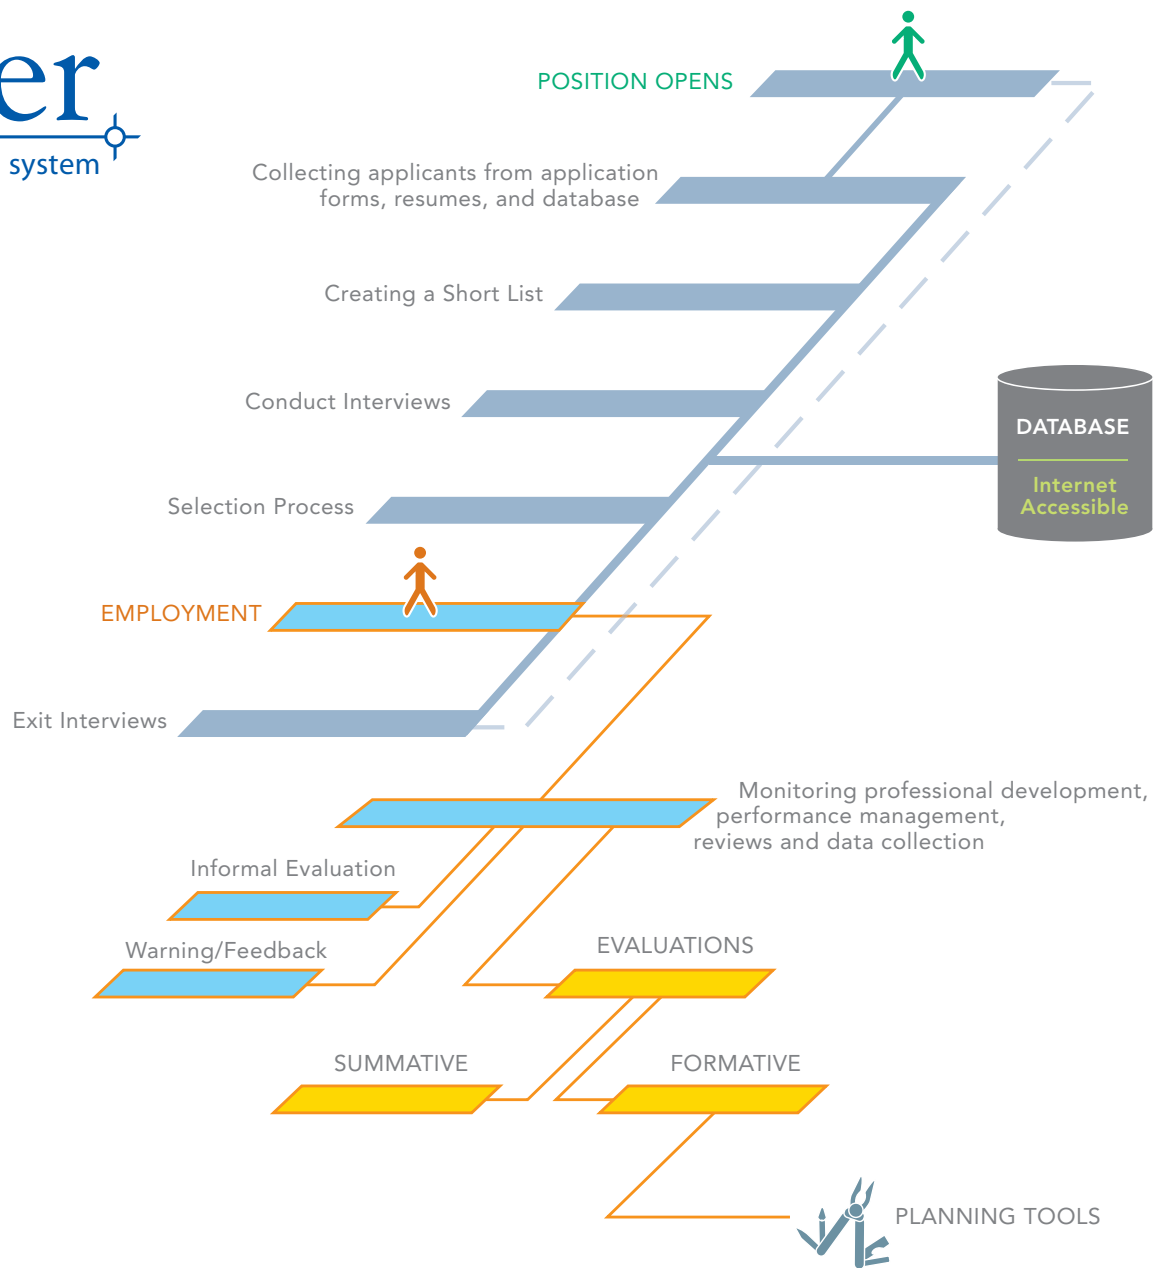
er
system

POSITION OPENS

Collecting applicants from application forms, resumes, and database

Creating a Short List

Conduct Interviews

DATABASE

Internet Accessible

Selection Process

EMPLOYMENT

Exit Interviews

Monitoring professional development, performance management, reviews and data collection

Informal Evaluation

Warning/Feedback

EVALUATIONS

SUMMATIVE

FORMATIVE

PLANNING TOOLS